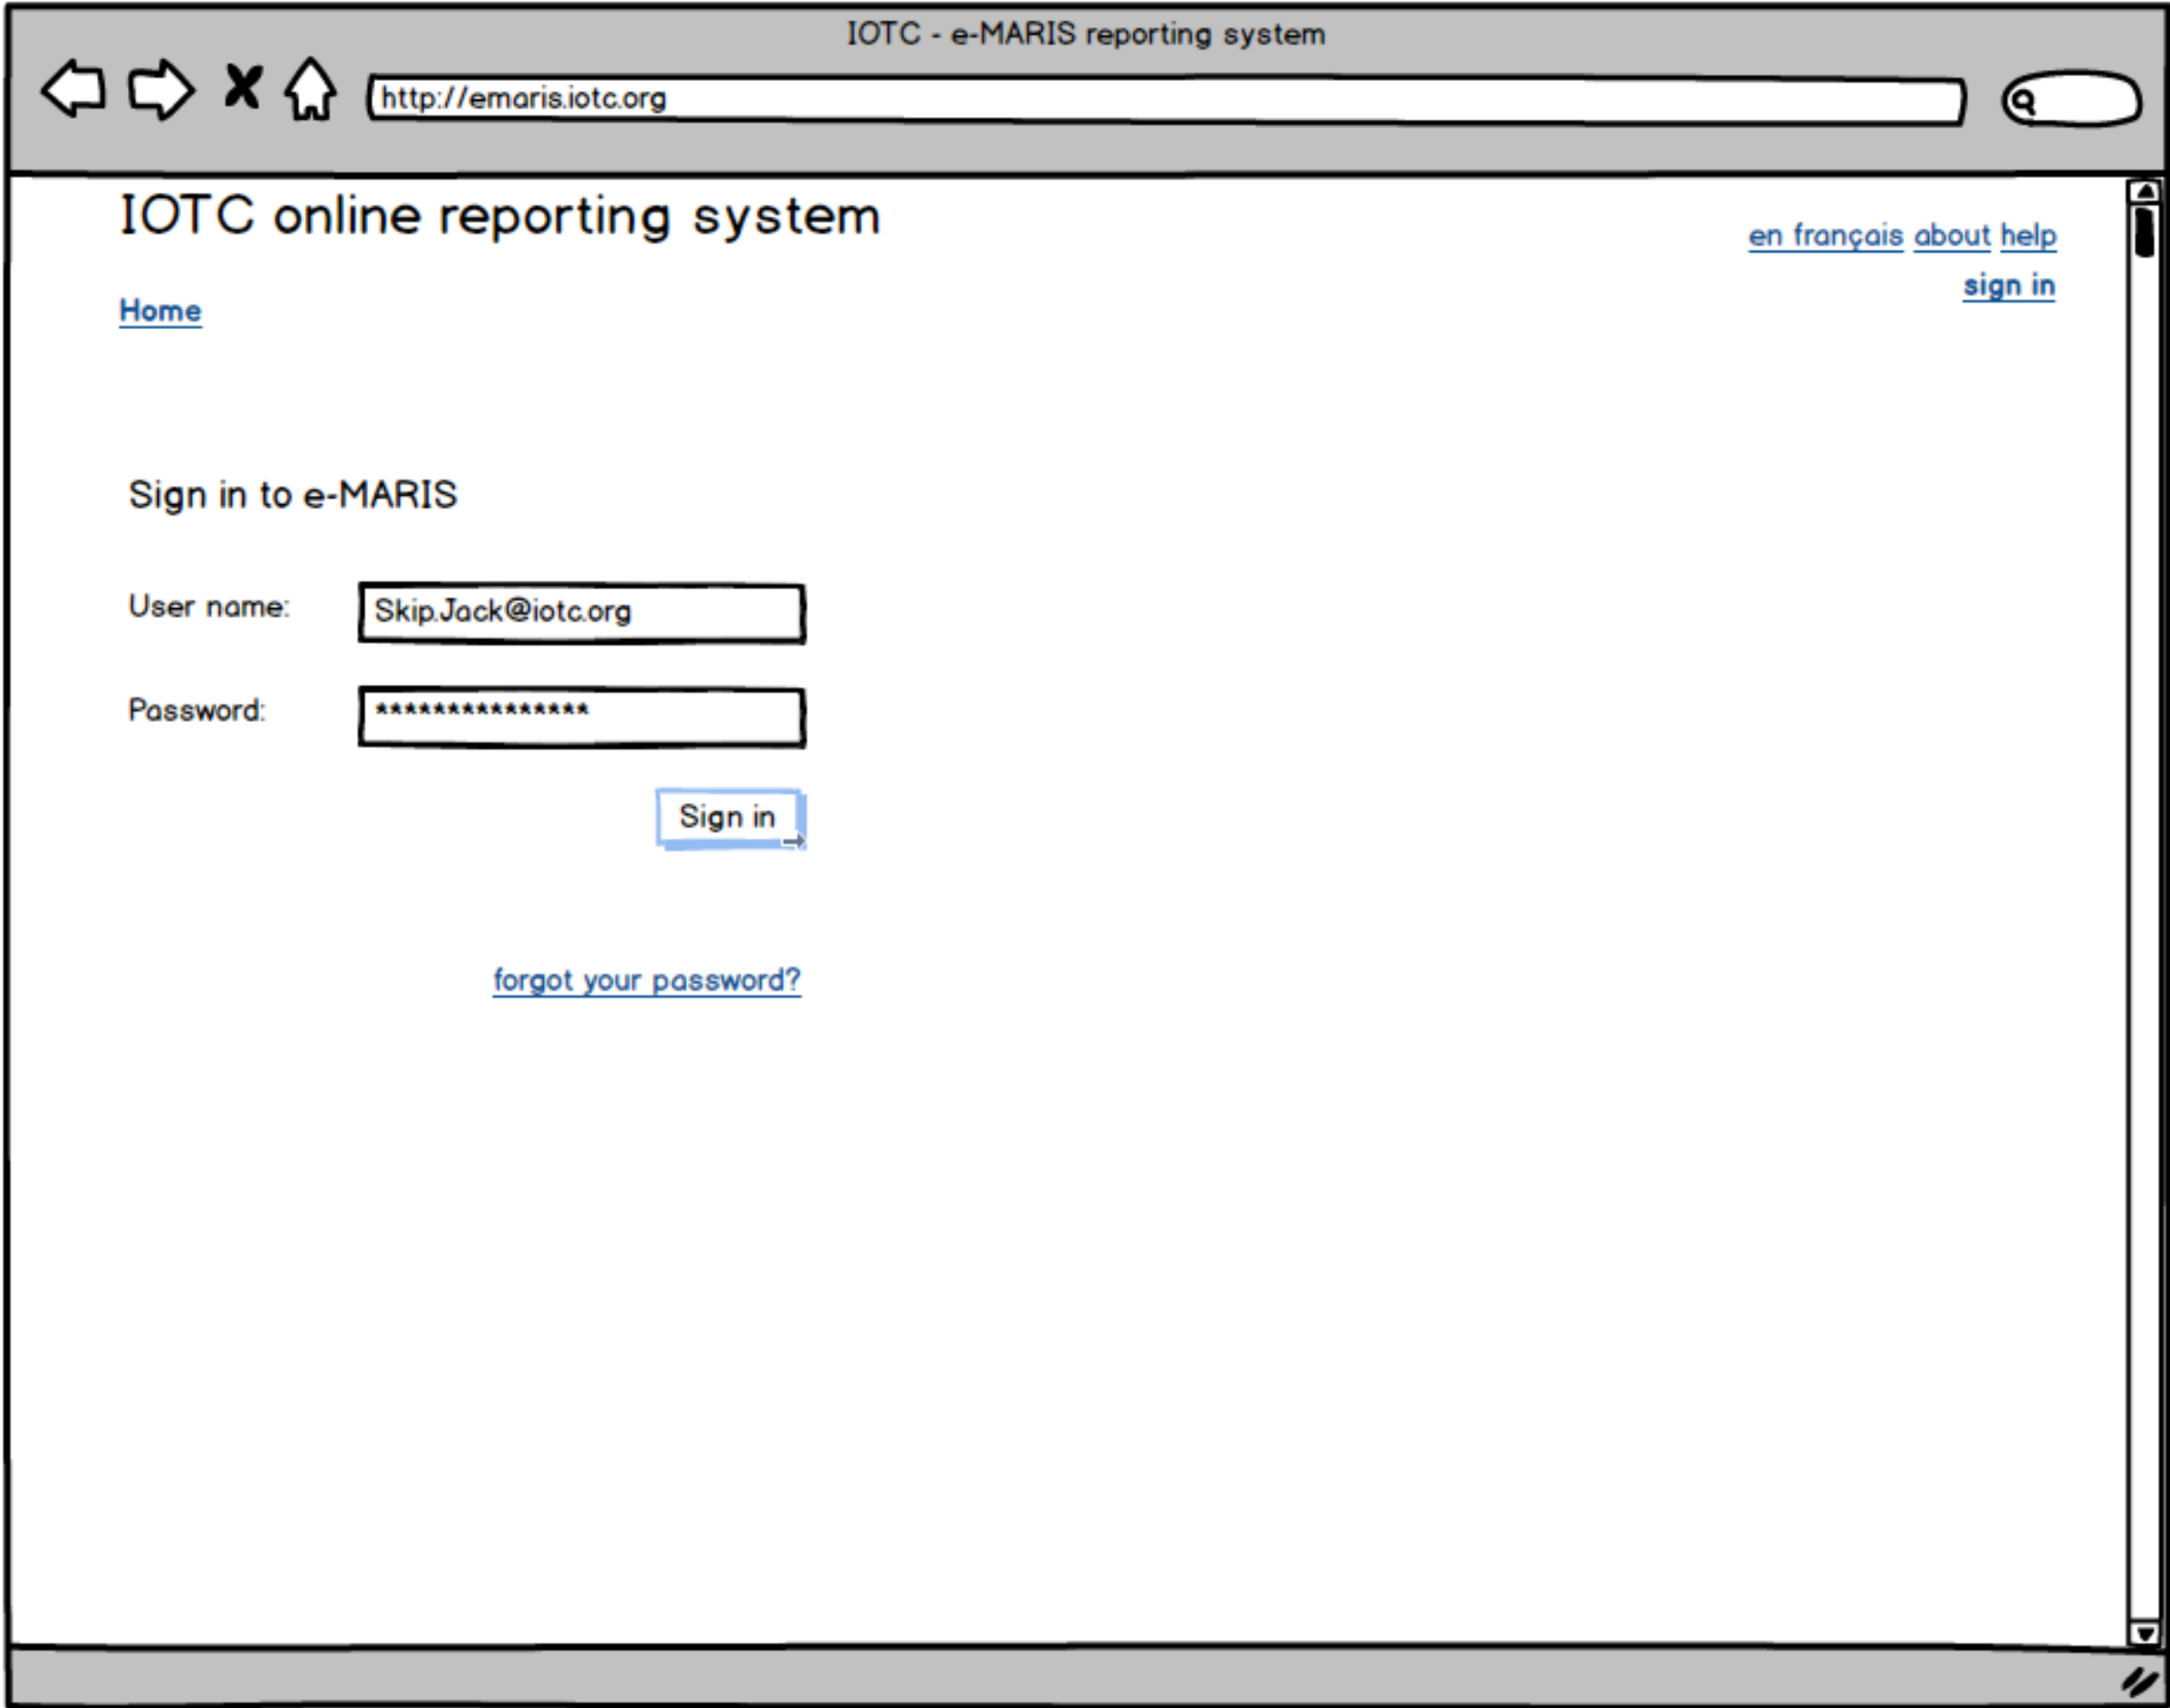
IOTC - e-MARIS reporting system

http://emaris.iotc.org

IOTC online reporting system

en français about help

sign in

Home

Sign in to e-MARIS

User name: Skip.Jack@iotc.org

Password: ***************

Sign in

forgot your password?